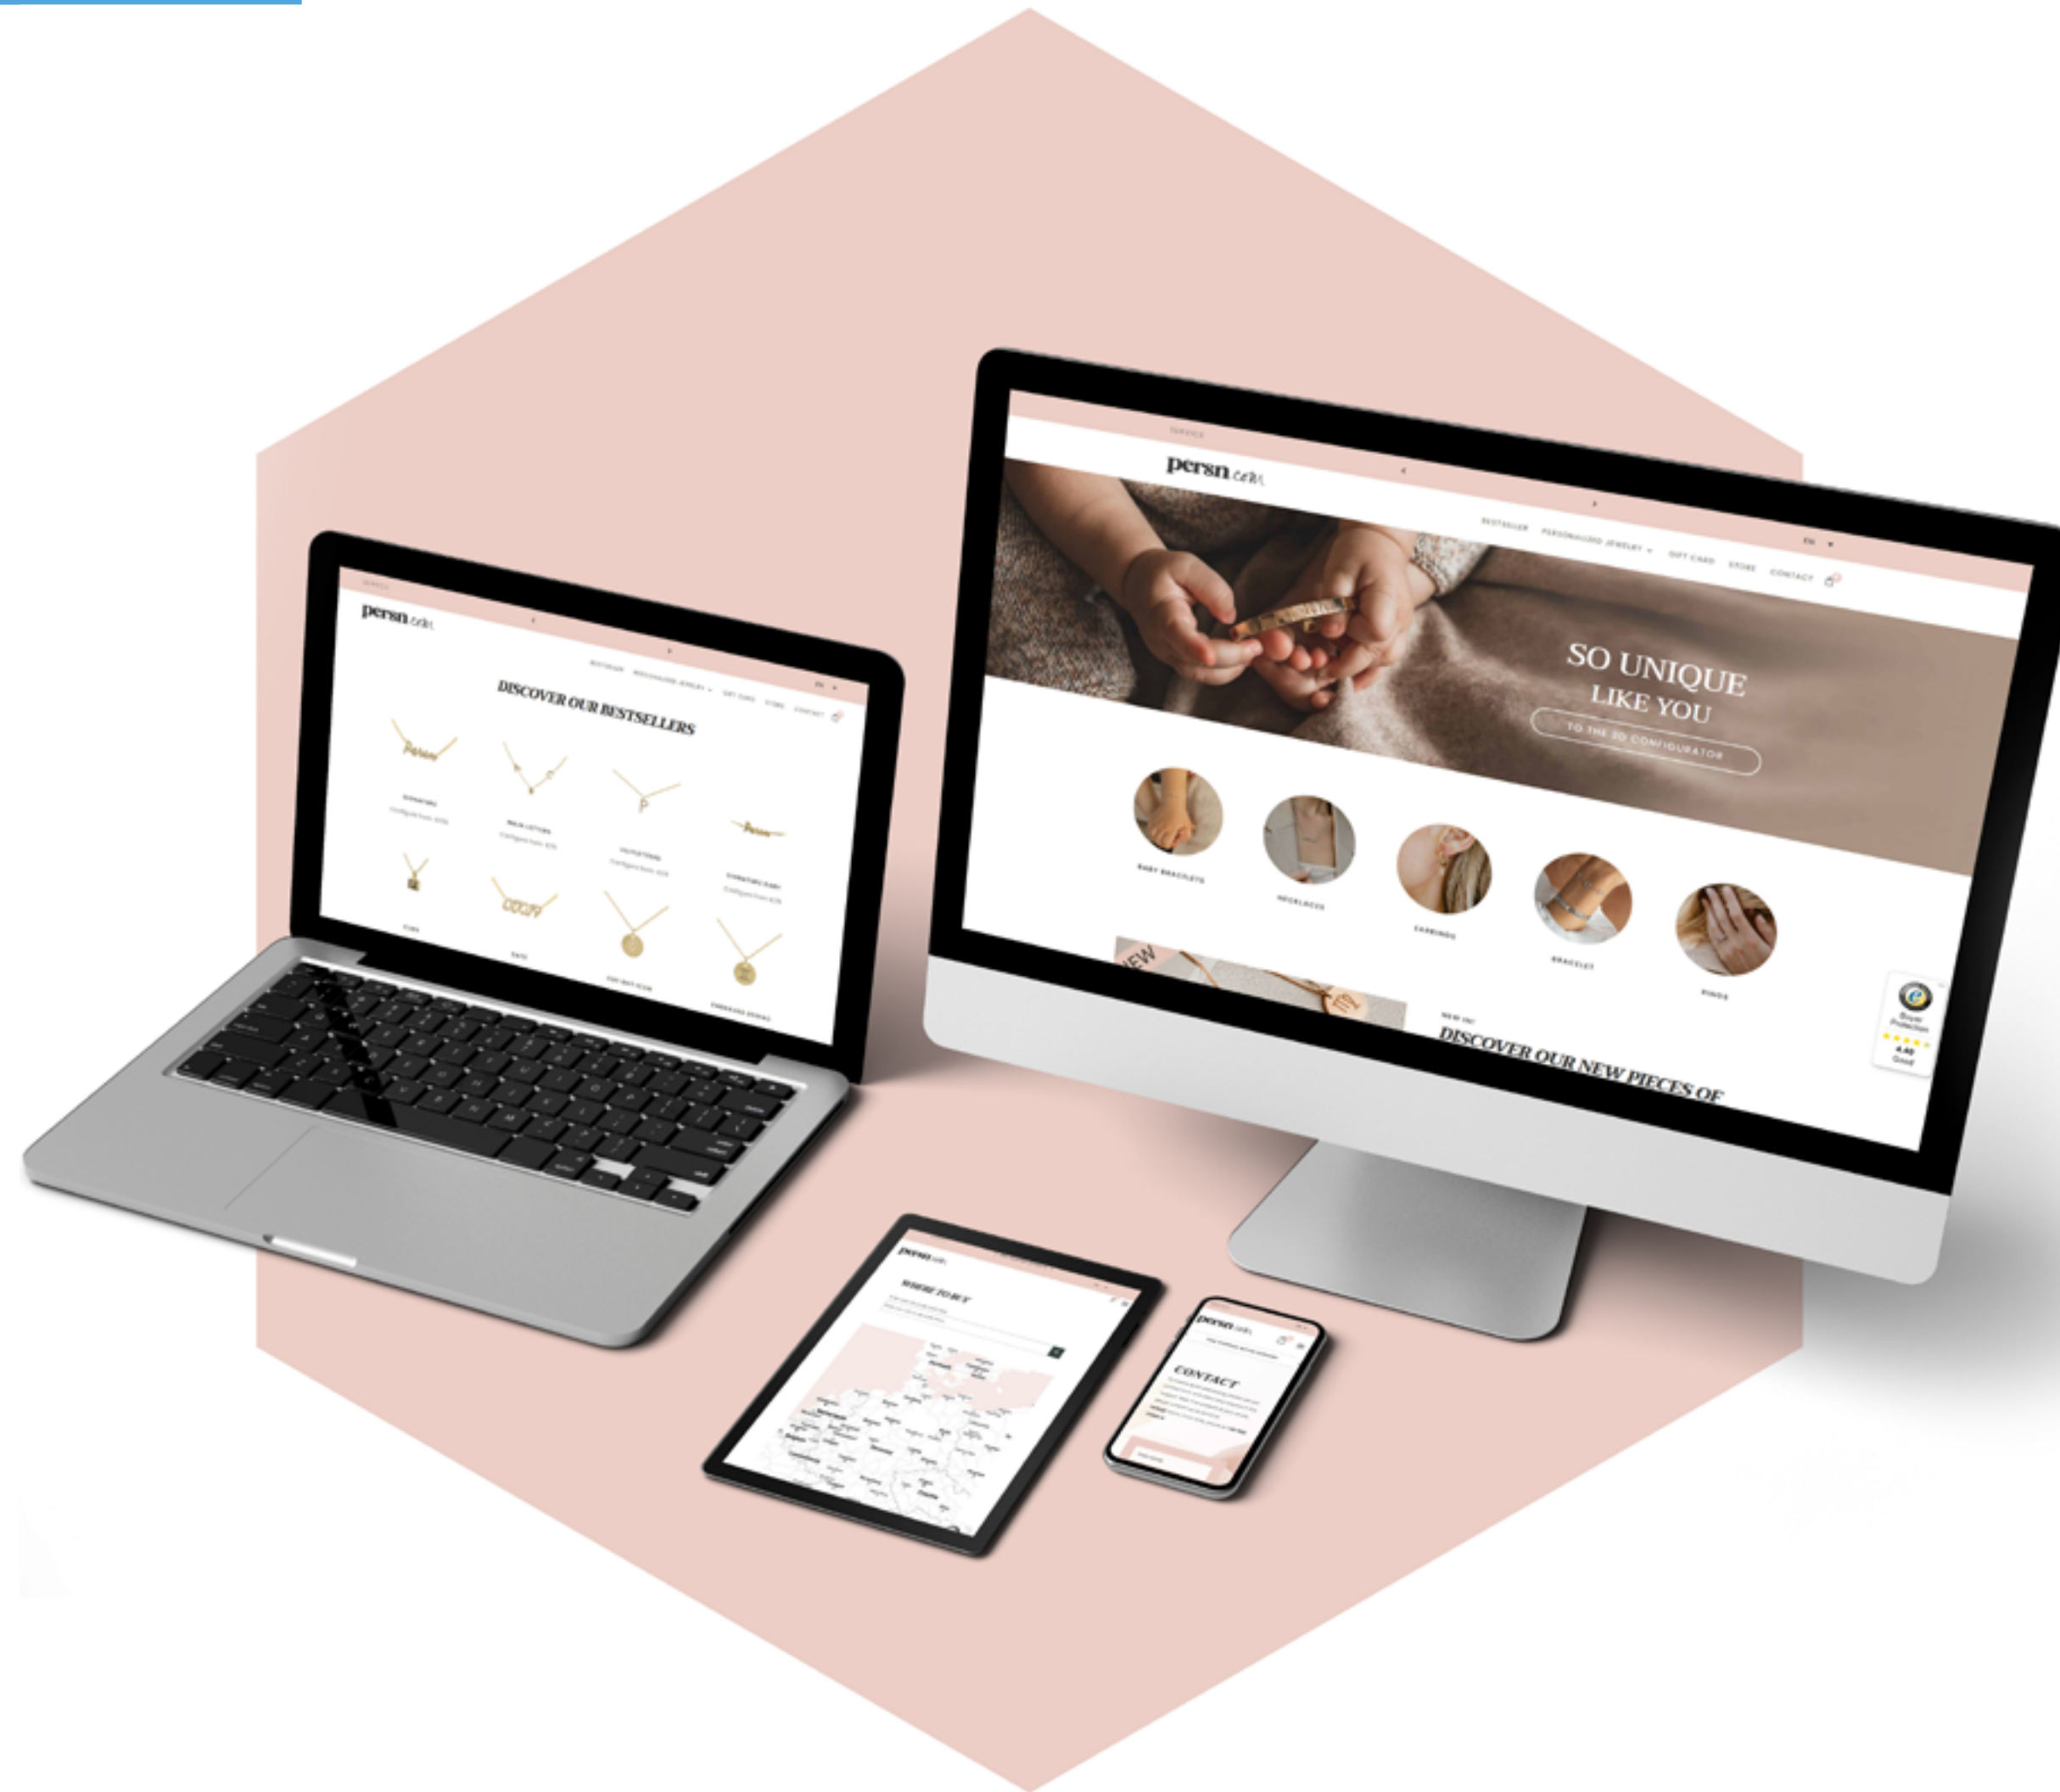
SERVICE

persn.com

BESTSELLER PERSONALIZED JEWELRY GIFT CARD STORE CONTACT

EN

SO UNIQUE LIKE YOU

TO THE 3D CONFIGURATOR

BABY BRACELETS

NECKLACES

EARRINGS

BRACELET

RINGS

NEW

NEW IN!

DISCOVER OUR NEW PIECES OF

4.60 Good

SERVICE

persn.com

BESTSELLER PERSONALIZED JEWELRY GIFT CARD STORE CONTACT

EN

DISCOVER OUR BESTSELLERS

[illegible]

persn.com

WHERE TO BUY

persn.com

CONTACT